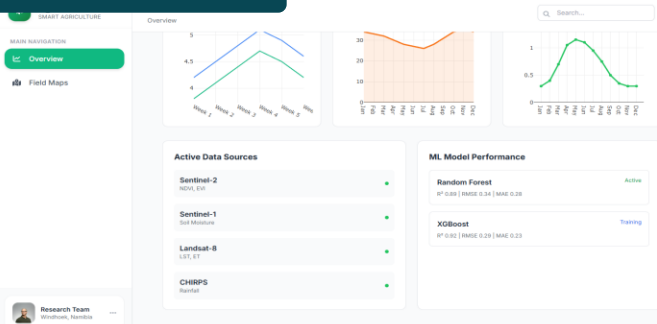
SMART AGRICULTURE

Overview

Search...

MAIN NAVIGATION

Overview

Field Maps

5
4.5
4
Week 1
Week 2
Week 3
Week 4
Week 5
Wee

30
20
10
0
Jan
Feb
Mar
Apr
May
Jun
Jul
Aug
Sep
Oct
Nov
Dec

1
0.5
0
Jan
Feb
Mar
Apr
May
Jun
Jul
Aug
Sep
Oct
Nov
Dec

Active Data Sources

Sentinel-2
NDVI, EVI

Sentinel-1
Soil Moisture

Landsat-8
LST, ET

CHIRPS
Rainfall

ML Model Performance

Random Forest
Active
R² 0.89 | RMSE 0.34 | MAE 0.28

XGBoost
Training
R² 0.92 | RMSE 0.29 | MAE 0.23

Research Team
Windhoek, Namibia
...